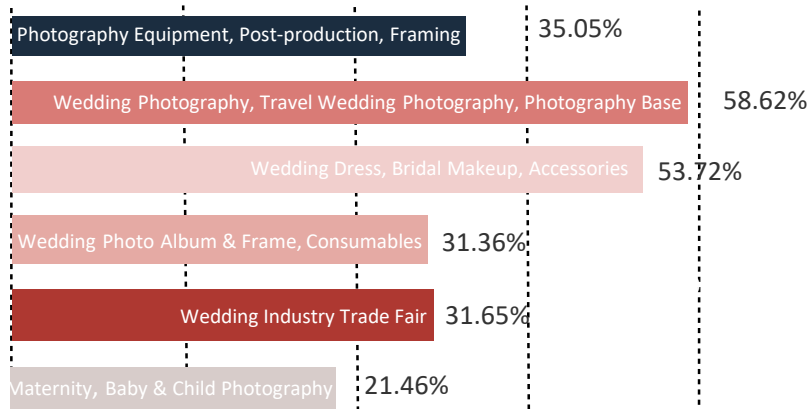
Photography Equipment, Post-production, Framing 35.05%

Wedding Photography, Travel Wedding Photography, Photography Base 58.62%

Wedding Dress, Bridal Makeup, Accessories 53.72%

Wedding Photo Album & Frame, Consumables 31.36%

Wedding Industry Trade Fair 31.65%

Maternity, Baby & Child Photography 21.46%